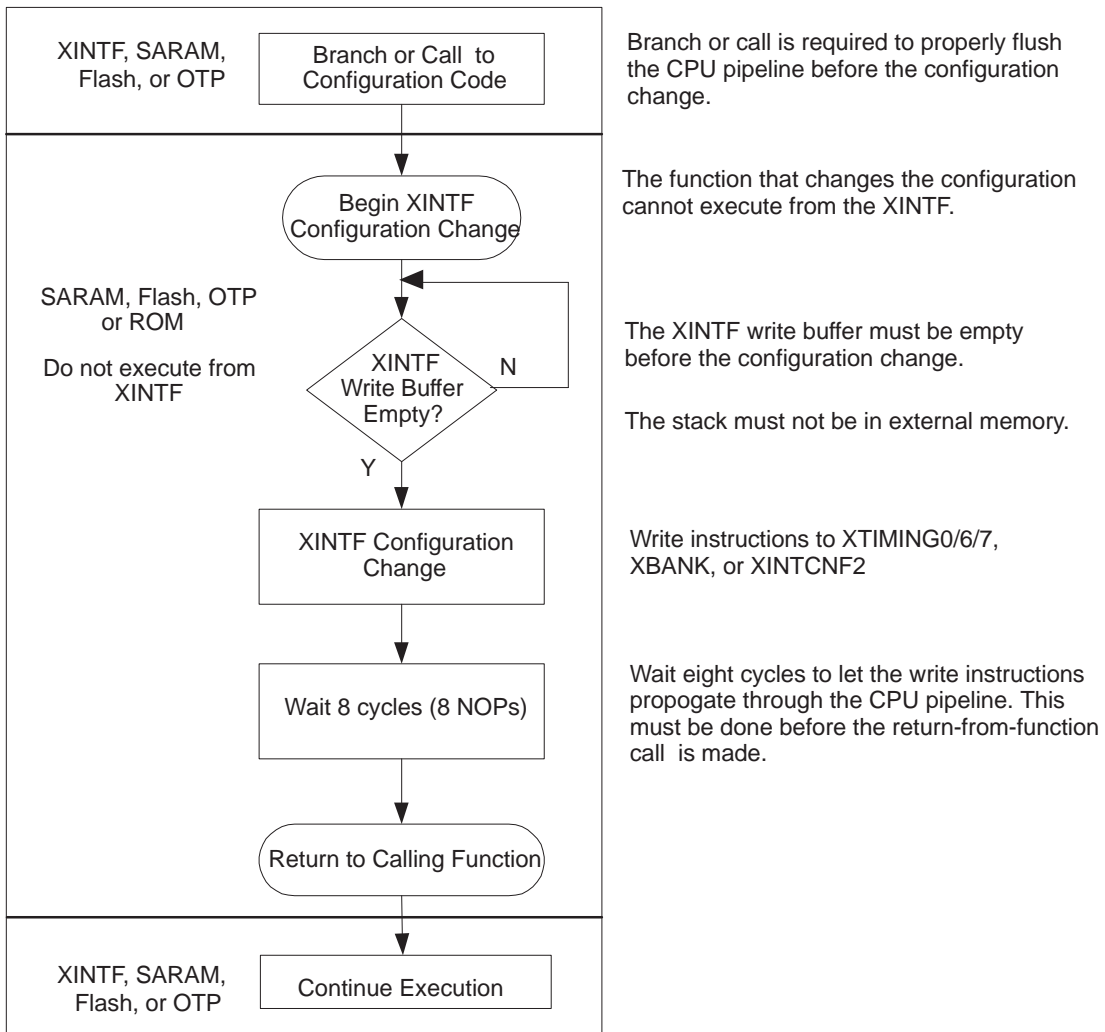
XINTF, SARAM, Flash, or OTP

Branch or Call to Configuration Code

Branch or call is required to properly flush the CPU pipeline before the configuration change.

Begin XINTF Configuration Change

The function that changes the configuration cannot execute from the XINTF.

SARAM, Flash, OTP or ROM

Do not execute from XINTF

XINTF Write Buffer Empty?

N

Y

The XINTF write buffer must be empty before the configuration change.

The stack must not be in external memory.

XINTF Configuration Change

Write instructions to XTIMING0/6/7, XBANK, or XINTCNF2

Wait 8 cycles (8 NOPs)

Wait eight cycles to let the write instructions propogate through the CPU pipeline. This must be done before the return-from-function call is made.

Return to Calling Function

XINTF, SARAM, Flash, or OTP

Continue Execution